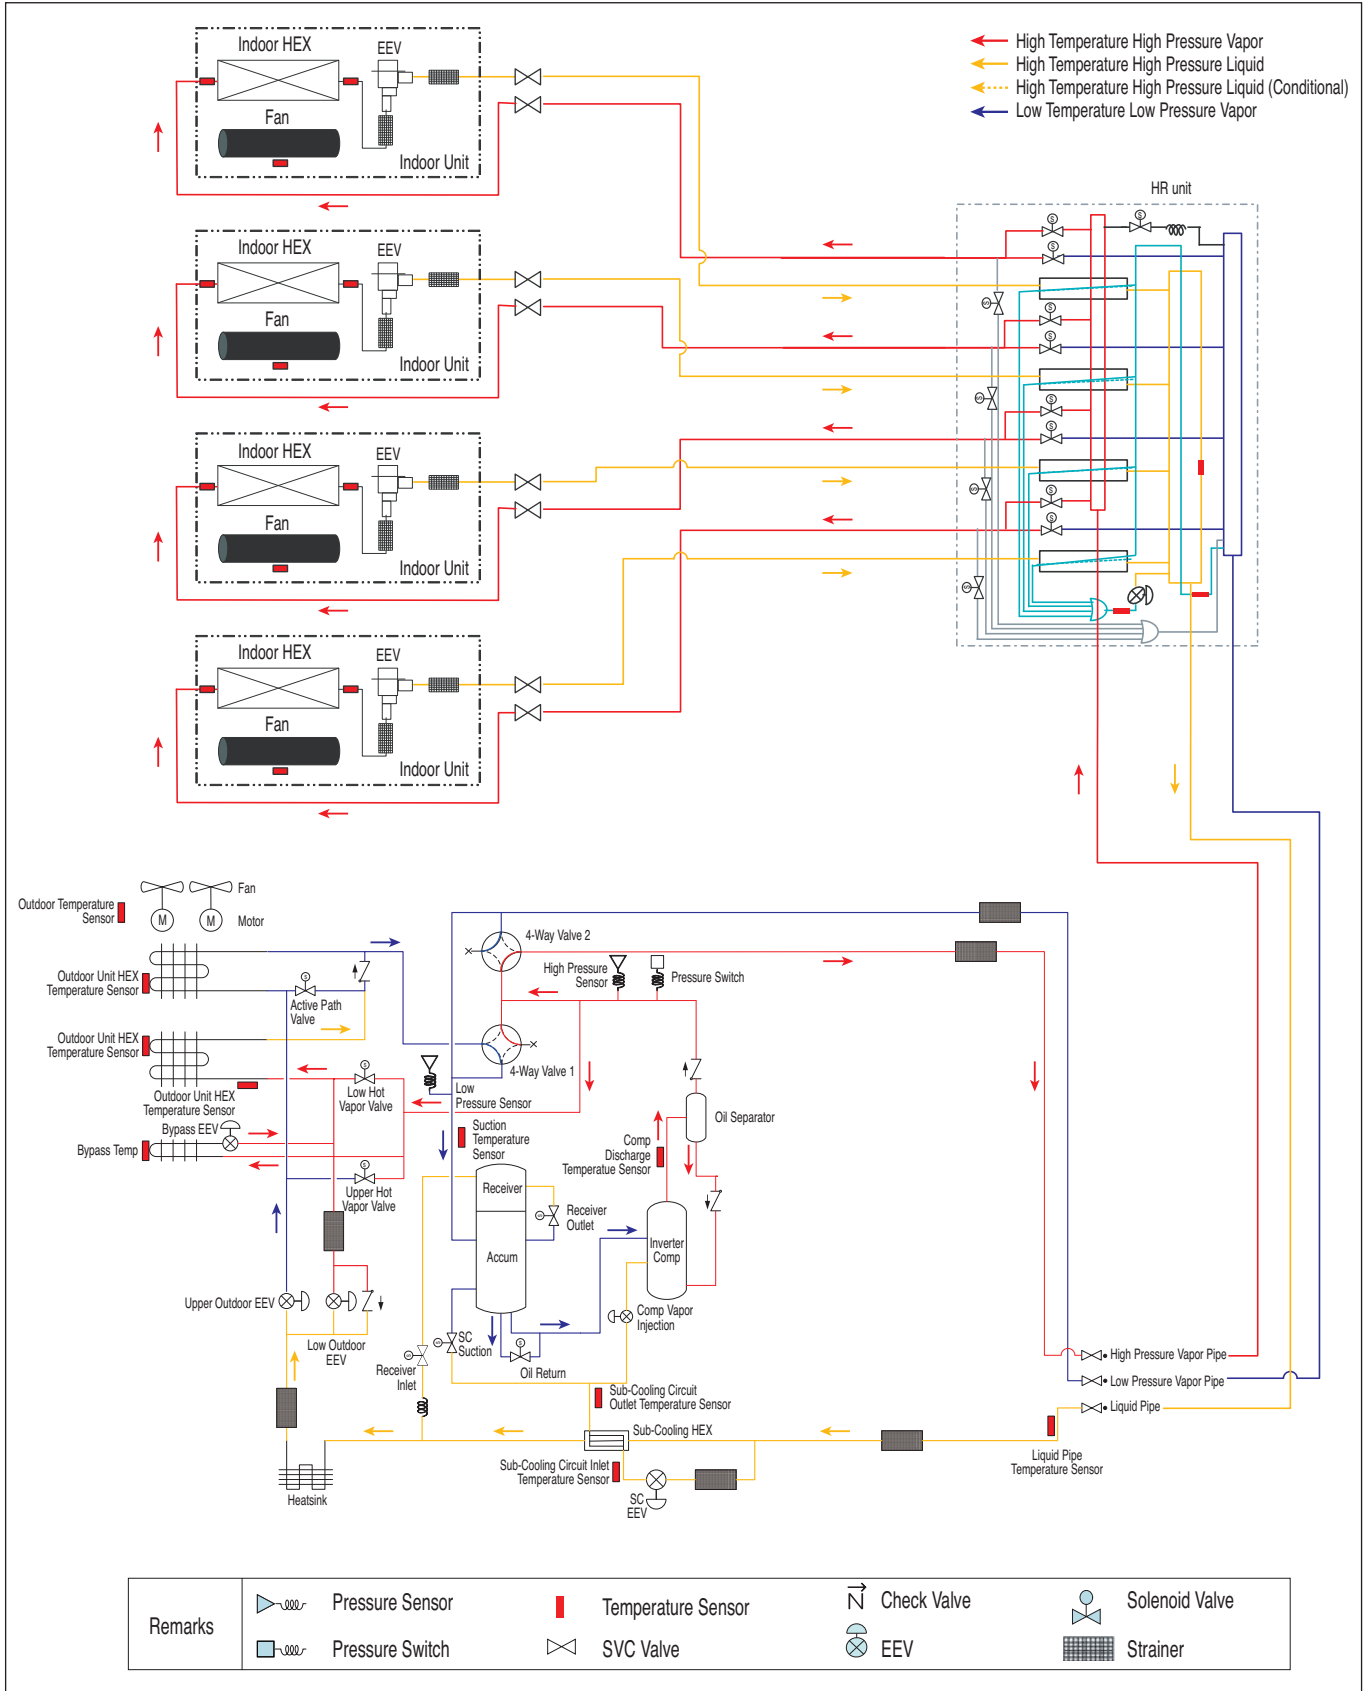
High Temperature High Pressure Vapor
High Temperature High Pressure Liquid
High Temperature High Pressure Liquid (Conditional)
Low Temperature Low Pressure Vapor

Indoor HEX
EEV
Fan
Indoor Unit

Indoor HEX
EEV
Fan
Indoor Unit

Indoor HEX
EEV
Fan
Indoor Unit

Indoor HEX
EEV
Fan
Indoor Unit

HR unit

Fan
Outdoor Temperature Sensor
Motor
M
M
Outdoor Unit HEX Temperature Sensor
Active Path Valve
Outdoor Unit HEX Temperature Sensor
Outdoor Unit HEX Temperature Sensor
Low Hot Vapor Valve
Bypass EEV
Bypass Temp
Upper Hot Vapor Valve
4-Way Valve 2
High Pressure Sensor
Pressure Switch
4-Way Valve 1
Low Pressure Sensor
Suction Temperature Sensor
Oil Separator
Comp Discharge Temperatue Sensor
Receiver
Receiver Outlet
Accum
Inverter Comp
Upper Outdoor EEV
Low Outdoor EEV
Comp Vapor Injection
Receiver Inlet
SC Suction
Oil Return
Sub-Cooling Circuit Outlet Temperature Sensor
Sub-Cooling HEX
Sub-Cooling Circuit Inlet Temperature Sensor
SC EEV
Heatsink
High Pressure Vapor Pipe
Low Pressure Vapor Pipe
Liquid Pipe
Liquid Pipe Temperature Sensor

| Remarks | Pressure Sensor | Temperature Sensor | Check Valve | Solenoid Valve |
|---|---|---|---|---|
| | Pressure Switch | SVC Valve | EEV | Strainer |